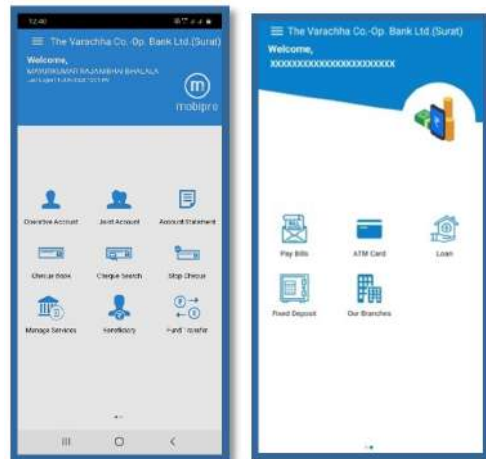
12:40

The Varachha Co. Op. Bank Ltd.(Surat)
Welcome,
MANISHKUMAR RAJANBHAI BHALALA
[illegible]

mobipro

Operative Account
Joint Account
Account Statement
Cheque Book
Cheque Search
Stop Cheque
Manage Services
Beneficiary
Fund Transfer

The Varachha Co.-Op. Bank Ltd.(Surat)
Welcome,
XXXXXXXXXXXXXXXXXXXXXXX

Pay Bills
ATM Card
Loan
Fixed Deposit
Our Branches